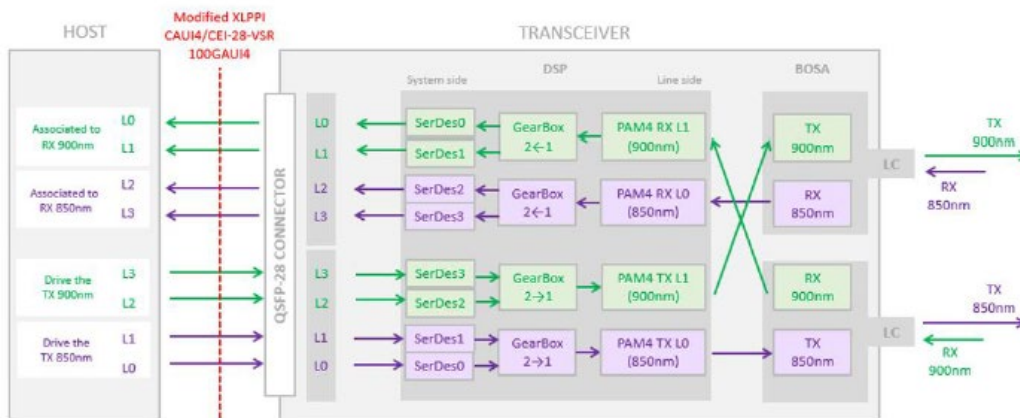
HOST

Modified XLPPI CAUI4/CEI-28-VSR 100GAUI4

TRANSCEIVER

Associated to RX 900nm
L0
L1

Associated to RX 850nm
L2
L3

Drive the TX 900nm
L3
L2

Drive the TX 850nm
L1
L0

QSFP-28 CONNECTOR

L0
L1
L2
L3
L3
L2
L1
L0

DSP

System side

Line side

SerDes0
SerDes1
SerDes2
SerDes3
SerDes3
SerDes2
SerDes1
SerDes0

GearBox $2\leftarrow1$
GearBox $2\leftarrow1$
GearBox $2\rightarrow1$
GearBox $2\rightarrow1$

PAM4 RX L1 (900nm)
PAM4 RX L0 (850nm)
PAM4 TX L1 (900nm)
PAM4 TX L0 (850nm)

BOSA

TX 900nm
RX 850nm
RX 900nm
TX 850nm

LC

LC

TX 900nm
RX 850nm

TX 850nm
RX 900nm